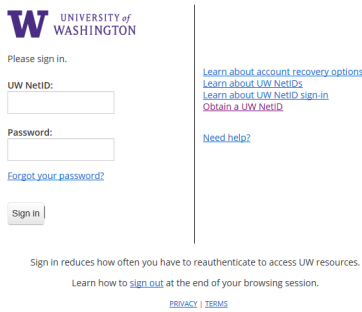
W UNIVERSITY of WASHINGTON

Please sign in.

UW NetID:

Password:

Forgot your password?

Sign in

Learn about account recovery options
Learn about UW NetIDs
Learn about UW NetID sign-in
Obtain a UW NetID

Need help?

Sign in reduces how often you have to reauthenticate to access UW resources.

Learn how to sign out at the end of your browsing session.

PRIVACY | TERMS